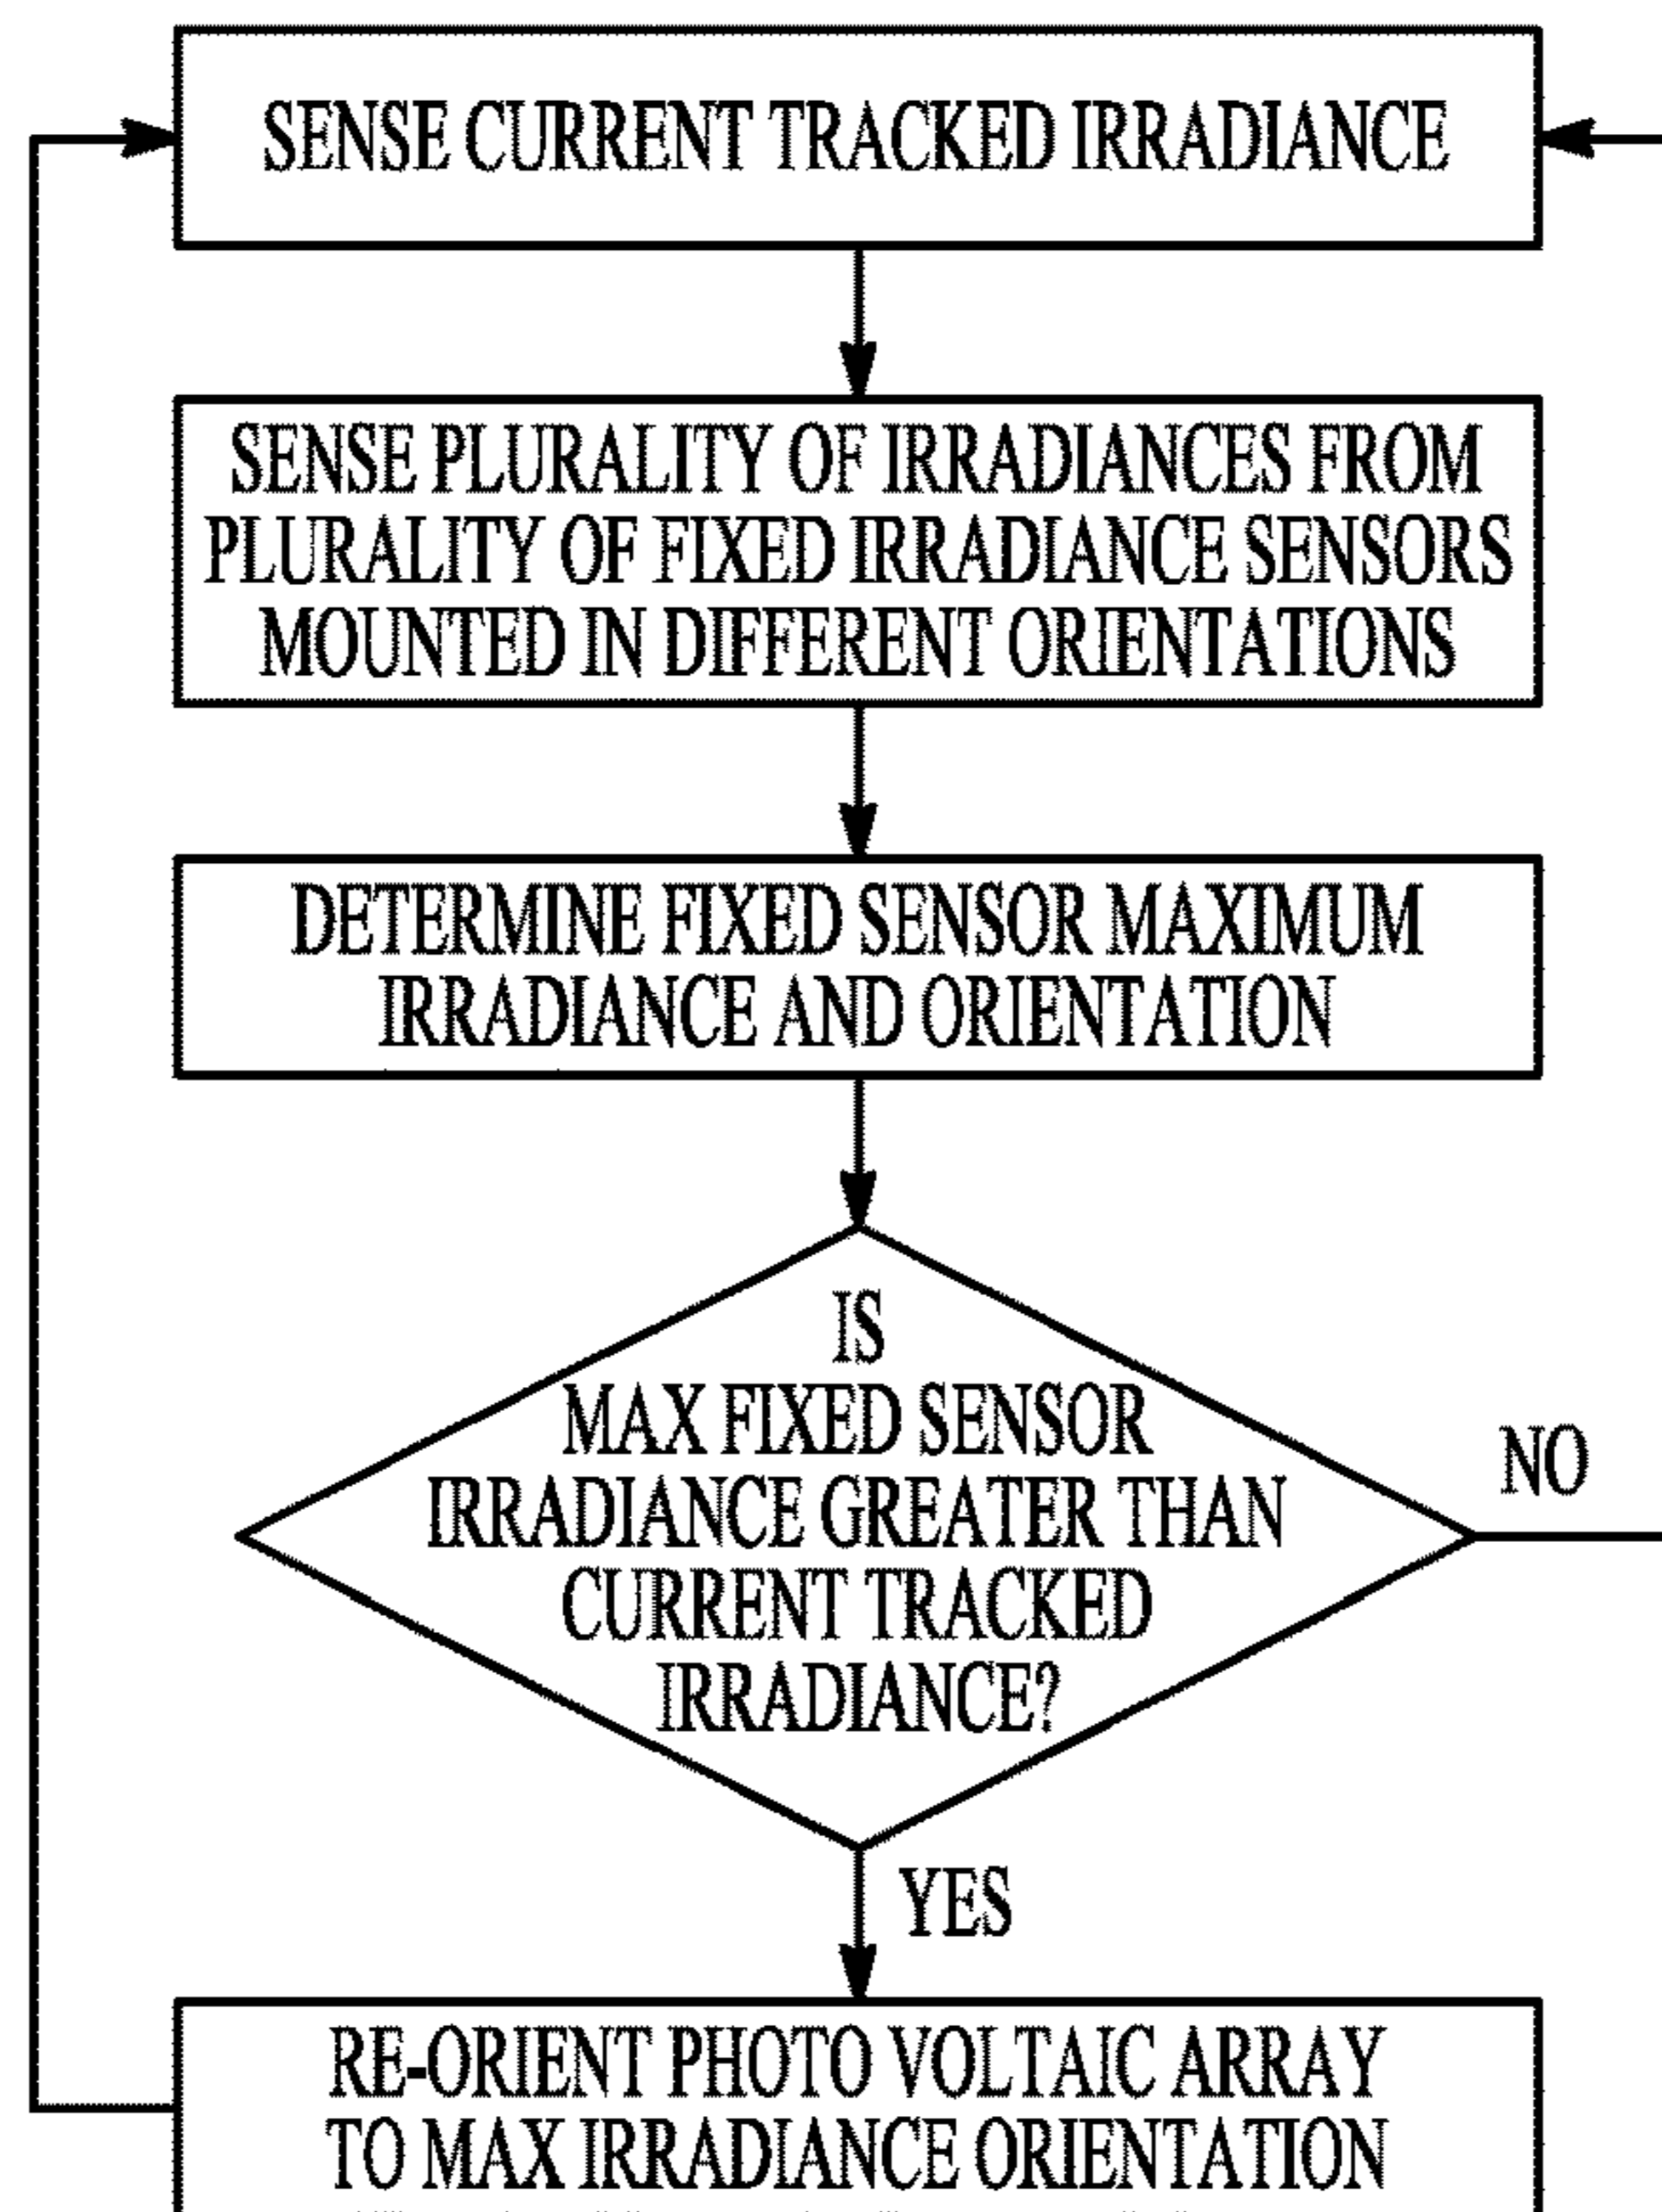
SENSE CURRENT TRACKED IRRADIANCE

SENSE PLURALITY OF IRRADIANCES FROM PLURALITY OF FIXED IRRADIANCE SENSORS MOUNTED IN DIFFERENT ORIENTATIONS

DETERMINE FIXED SENSOR MAXIMUM IRRADIANCE AND ORIENTATION

IS MAX FIXED SENSOR IRRADIANCE GREATER THAN CURRENT TRACKED IRRADIANCE?

NO

YES

RE-ORIENT PHOTO VOLTAIC ARRAY TO MAX IRRADIANCE ORIENTATION